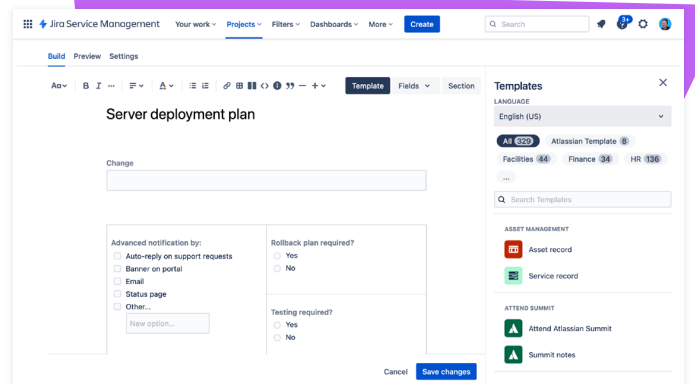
Jira Service Management Your work Projects Filters Dashboards More Create Search 3+

Build Preview Settings

Aa B I ... A Template Fields Section

Server deployment plan

Change

Advanced notification by:
Auto-reply on support requests
Banner on portal
Email
Status page
Other...
New option...

Rollback plan required?
Yes
No

Testing required?
Yes
No

Cancel Save changes

Templates
LANGUAGE
English (US)
All 329 Atlassian Template 8 Facilities 44 Finance 34 HR 136 ...
Search Templates
ASSET MANAGEMENT
Asset record
Service record
ATTEND SUMMIT
Attend Atlassian Summit
Summit notes